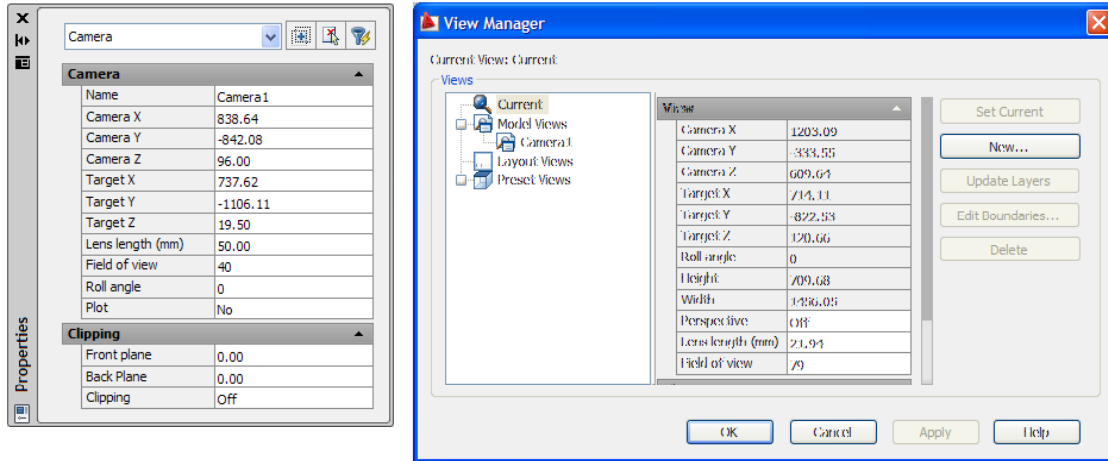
Camera

Camera

| Name | Camera1 |
|---|---|
| Camera X | 838.64 |
| Camera Y | -842.08 |
| Camera Z | 96.00 |
| Target X | 737.62 |
| Target Y | -1106.11 |
| Target Z | 19.50 |
| Lens length (mm) | 50.00 |
| Field of view | 40 |
| Roll angle | 0 |
| Plot | No |

Clipping

| Front plane | 0.00 |
|---|---|
| Back Plane | 0.00 |
| Clipping | Off |

Properties

View Manager

Current View: Current

Views

Current
Model Views
Camera1
Layout Views
Preset Views

View

| Camera X | 1203.09 |
|---|---|
| Camera Y | -333.55 |
| Camera Z | 609.64 |
| Target X | 714.11 |
| Target Y | -822.53 |
| Target Z | 120.66 |
| Roll angle | 0 |
| Height | 709.68 |
| Width | 1486.05 |
| Perspective | Off |
| Lens length (mm) | 21.94 |
| Field of view | 79 |

Set Current
New...
Update Layers
Edit Boundaries...
Delete

OK
Cancel
Apply
Help